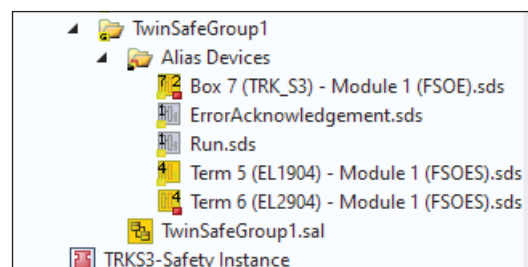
TwinSafeGroup1
Alias Devices
Box 7 (TRK_S3) - Module 1 (FSOE).sds
ErrorAcknowledgement.sds
Run.sds
Term 5 (EL1904) - Module 1 (FSOES).sds
Term 6 (EL2904) - Module 1 (FSOES).sds
TwinSafeGroup1.sal
TRKS3-Safety Instance